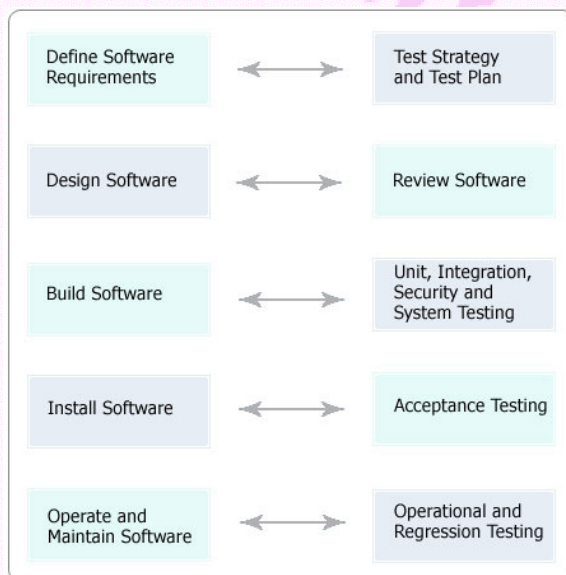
Define Software Requirements

Test Strategy and Test Plan

Design Software

Review Software

Build Software

Unit, Integration, Security and System Testing

Install Software

Acceptance Testing

Operate and Maintain Software

Operational and Regression Testing